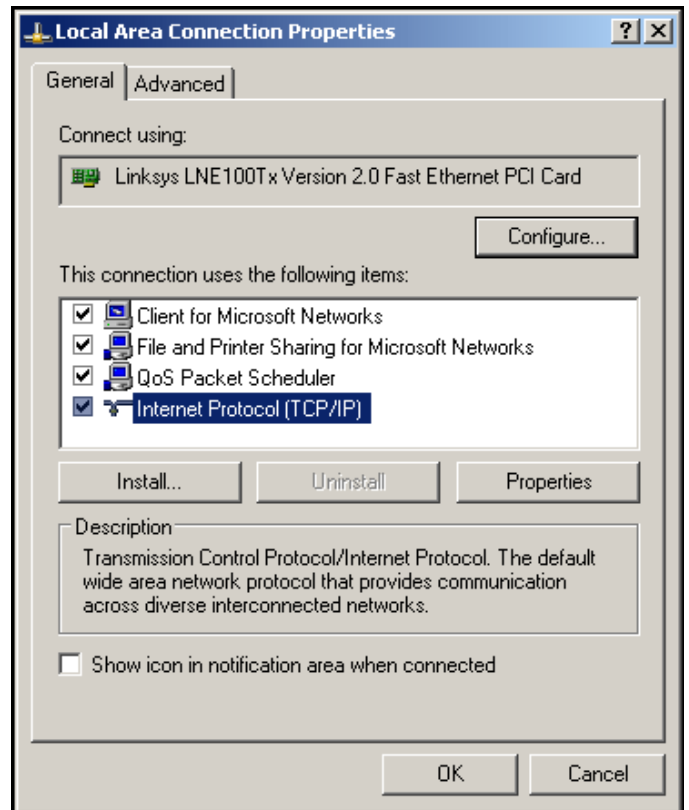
Local Area Connection Properties

?

X

General

Advanced

Connect using:

Linksys LNE100Tx Version 2.0 Fast Ethernet PCI Card

Configure...

This connection uses the following items:

Client for Microsoft Networks

File and Printer Sharing for Microsoft Networks

QoS Packet Scheduler

Internet Protocol (TCP/IP)

Install...

Uninstall

Properties

Description

Transmission Control Protocol/Internet Protocol. The default wide area network protocol that provides communication across diverse interconnected networks.

Show icon in notification area when connected

OK

Cancel